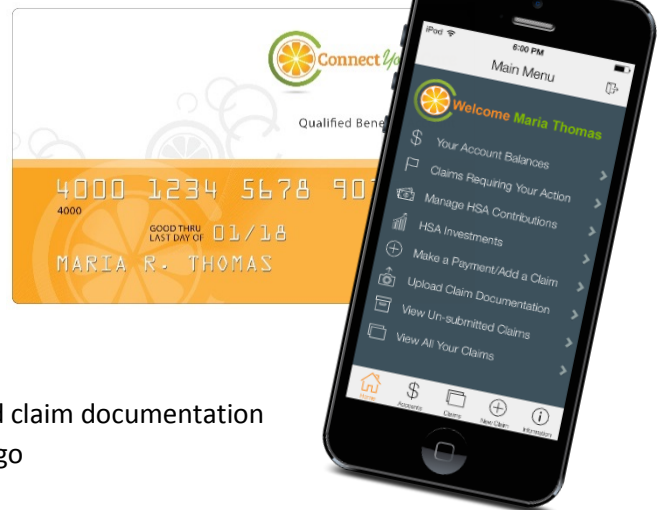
Connect Yo

Qualified Bene

4000 1234 5678 90

4000

GOOD THRU LAST DAY OF 01/18

MARIA R. THOMAS

iPod

6:00 PM

Main Menu

Welcome Maria Thomas

Your Account Balances

Claims Requiring Your Action

Manage HSA Contributions

HSA Investments

Make a Payment/Add a Claim

Upload Claim Documentation

View Un-submitted Claims

View All Your Claims

Home

Accounts

Claims

New Claim

Information

d claim documentation

go